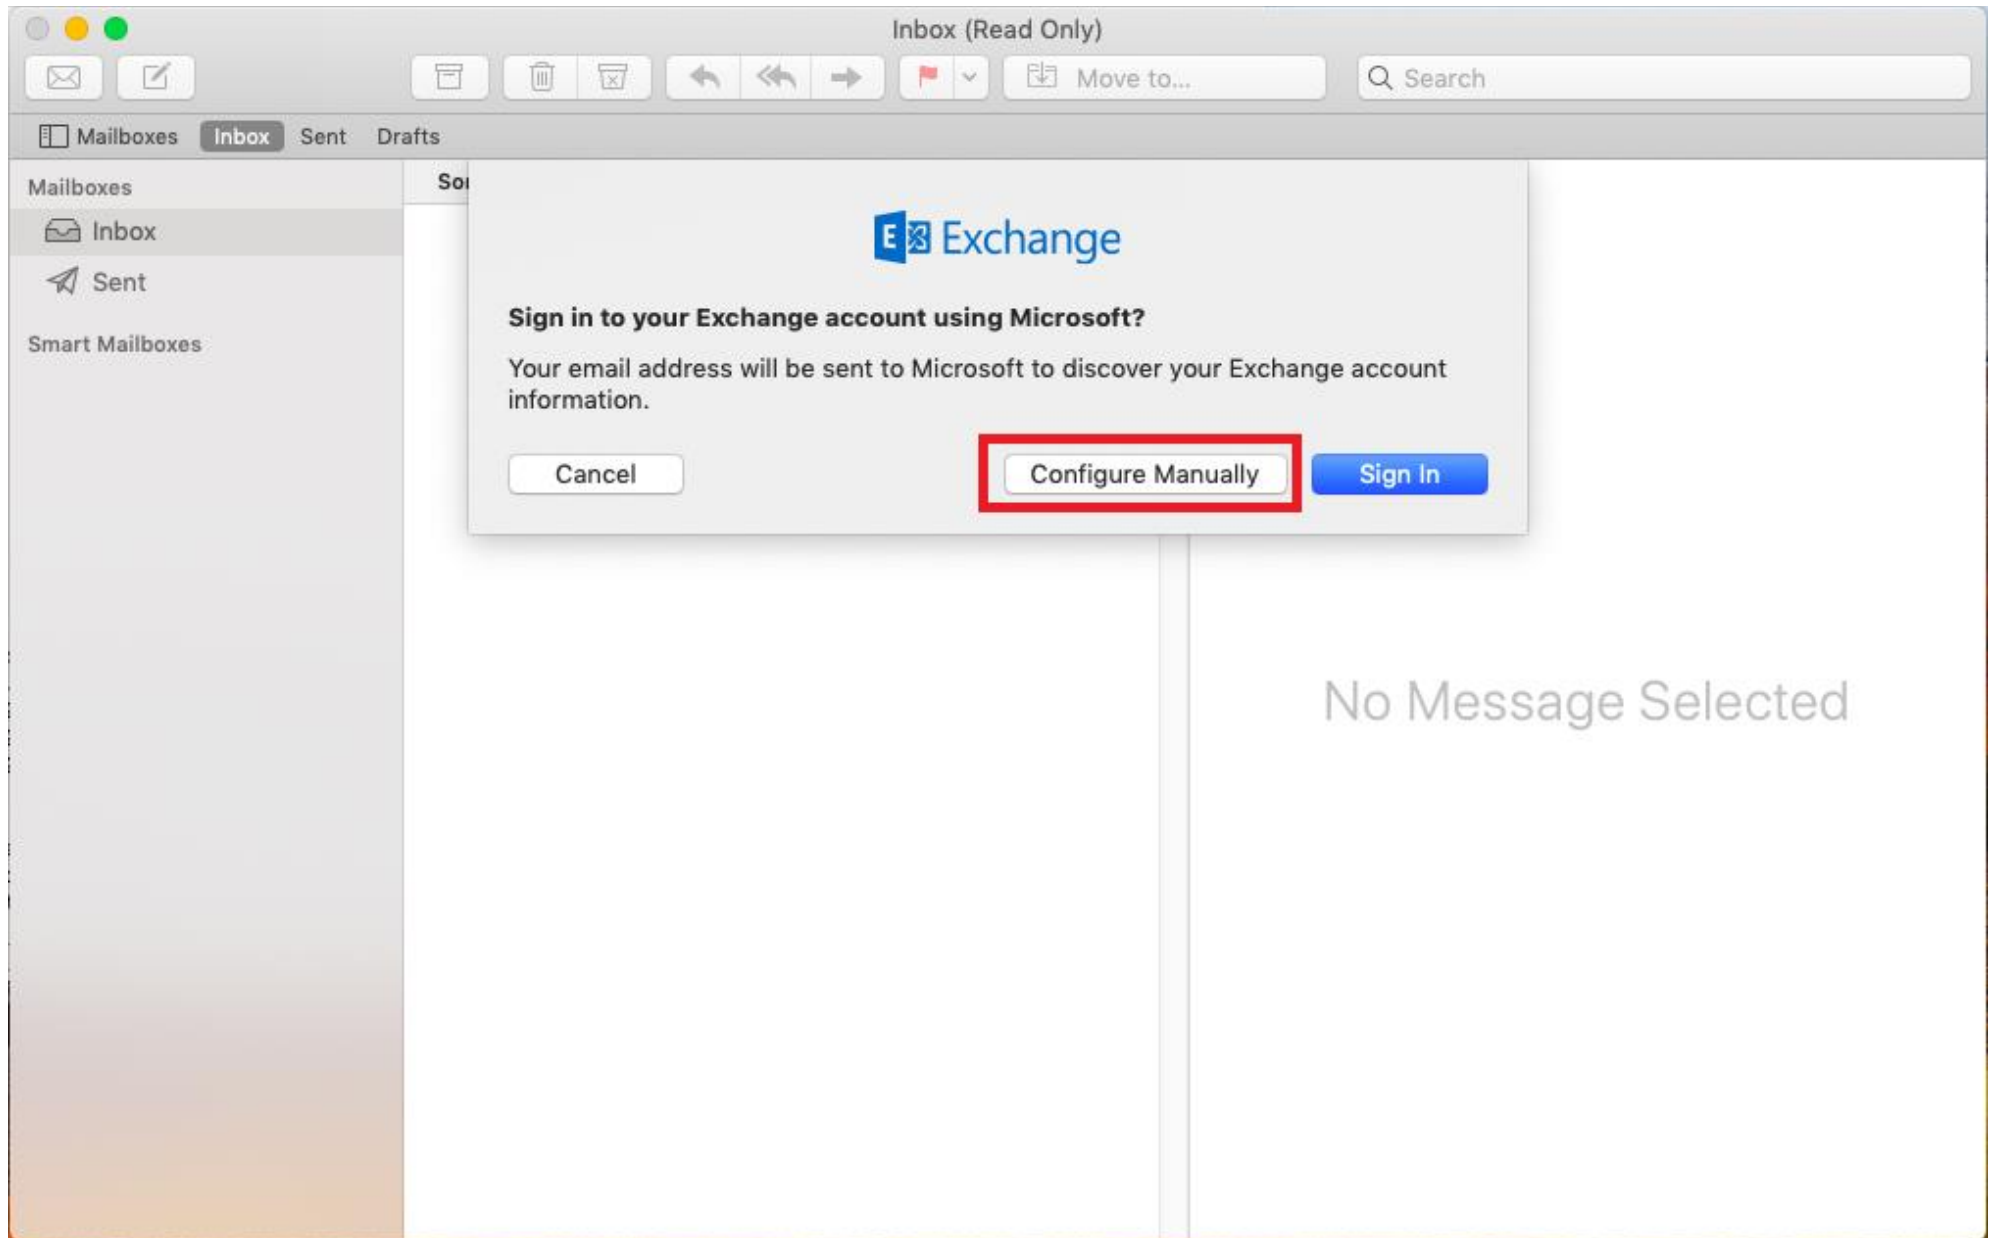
Inbox (Read Only)

Move to...

Search

Mailboxes Inbox Sent Drafts

Mailboxes

Inbox

Sent

Smart Mailboxes

So

Exchange

Sign in to your Exchange account using Microsoft?

Your email address will be sent to Microsoft to discover your Exchange account information.

Cancel

Configure Manually

Sign In

No Message Selected